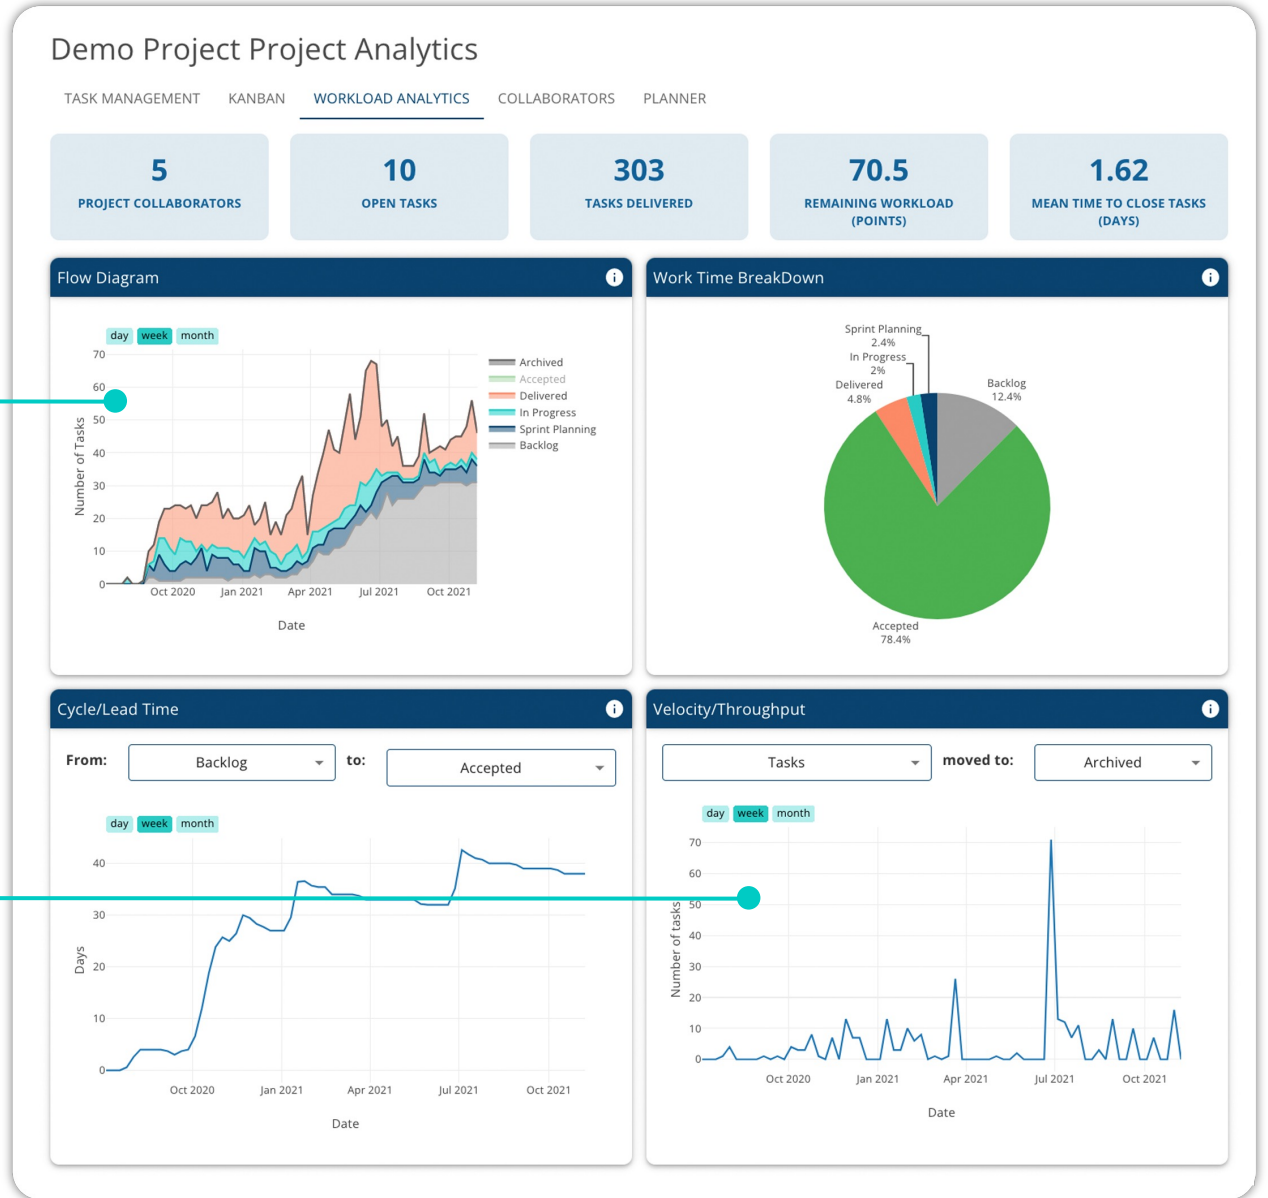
Demo Project Project Analytics

TASK MANAGEMENT KANBAN WORKLOAD ANALYTICS COLLABORATORS PLANNER

5
PROJECT COLLABORATORS

10
OPEN TASKS

303
TASKS DELIVERED

70.5
REMAINING WORKLOAD (POINTS)

1.62
MEAN TIME TO CLOSE TASKS (DAYS)

Flow Diagram

day week month

70
60
50
40
30
20
10
0
Number of Tasks
Oct 2020 Jan 2021 Apr 2021 Jul 2021 Oct 2021
Date

Archived
Accepted
Delivered
In Progress
Sprint Planning
Backlog

Work Time BreakDown

Sprint Planning 2.4%
In Progress 2%
Delivered 4.8%
Backlog 12.4%
Accepted 78.4%

Cycle/Lead Time

From: Backlog to: Accepted

day week month

40
30
20
10
0
Days
Oct 2020 Jan 2021 Apr 2021 Jul 2021 Oct 2021
Date

Velocity/Throughput

Tasks moved to: Archived

day week month

70
60
50
40
30
20
10
0
Number of tasks
Oct 2020 Jan 2021 Apr 2021 Jul 2021 Oct 2021
Date